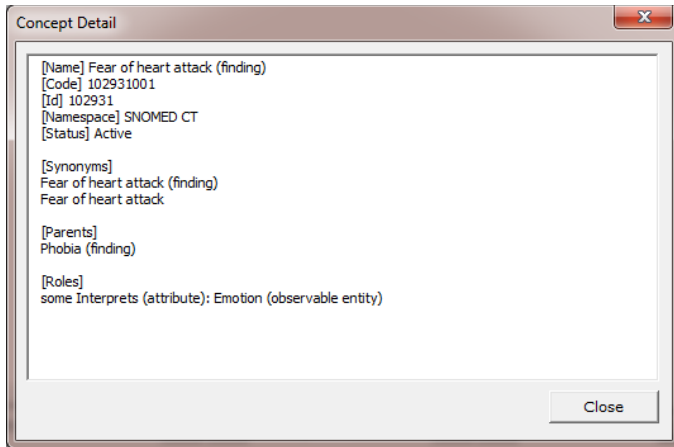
Concept Detail

[Name] Fear of heart attack (finding)
[Code] 102931001
[Id] 102931
[Namespace] SNOMED CT
[Status] Active

[Synonyms]
Fear of heart attack (finding)
Fear of heart attack

[Parents]
Phobia (finding)

[Roles]
some Interprets (attribute): Emotion (observable entity)

Close